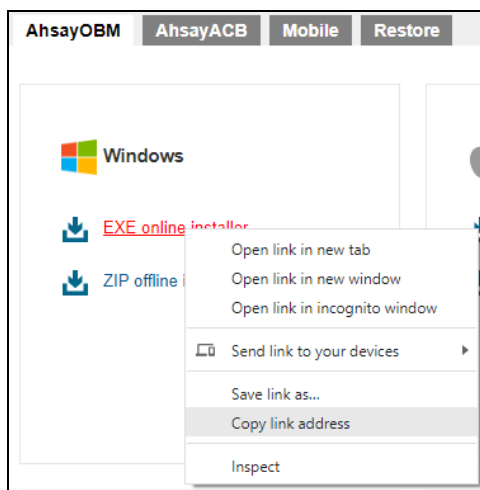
AhsayOBM AhsayACB Mobile Restore

Windows

EXE online installer

ZIP offline i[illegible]

Open link in new tab
Open link in new window
Open link in incognito window
Send link to your devices
Save link as...
Copy link address
Inspect